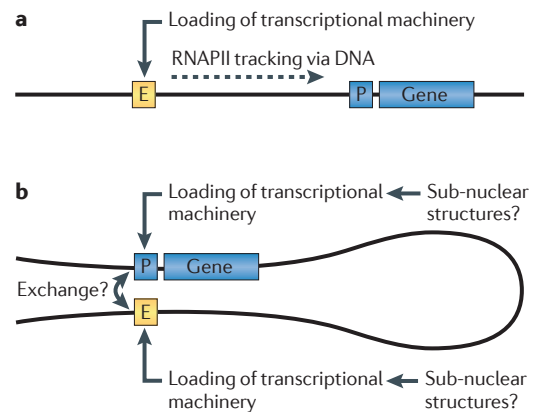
a

Loading of transcriptional machinery

RNAPII tracking via DNA

E

P

Gene

b

Loading of transcriptional machinery

Sub-nuclear structures?

P

Gene

Exchange?

E

Loading of transcriptional machinery

Sub-nuclear structures?